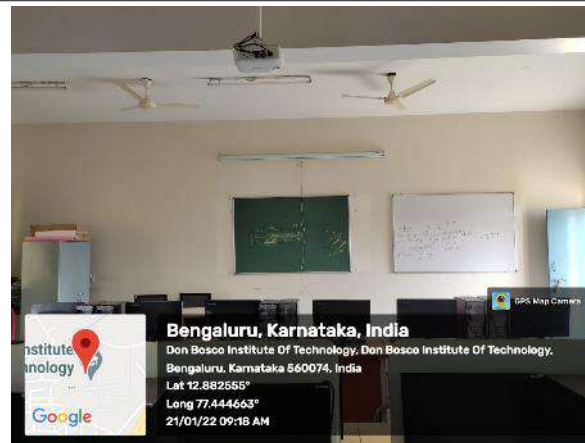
GPS Map Camera

Bengaluru, Karnataka, India
Don Bosco Institute Of Technology, Don Bosco Institute Of Technology, Bengaluru, Karnataka 560074, India
Lat 12.882555°
Long 77.444663°
21/01/22 09:18 AM

nstitute
nology

Google